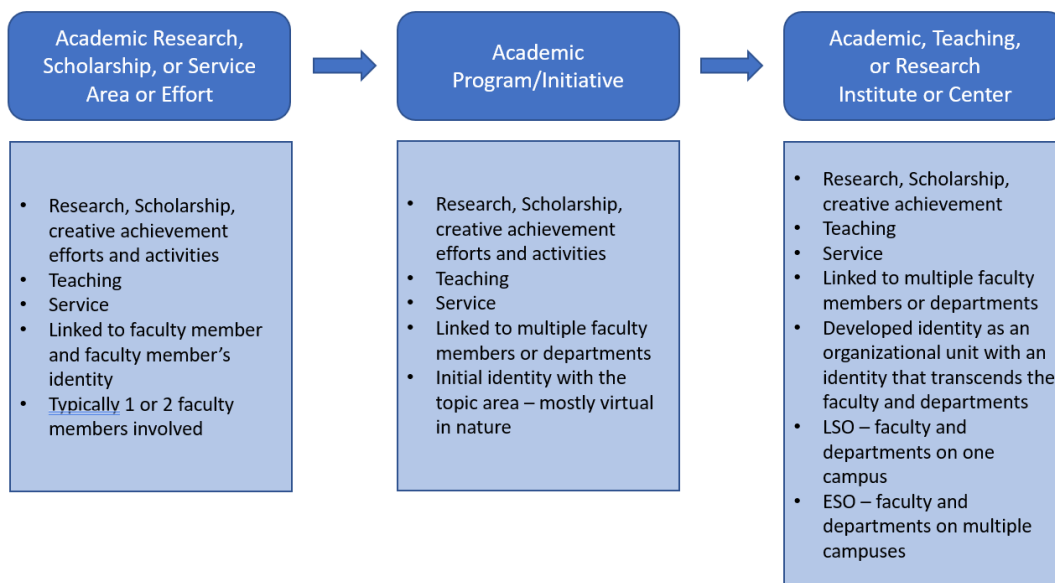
Academic Research, Scholarship, or Service Area or Effort

- Research, Scholarship, creative achievement efforts and activities
- Teaching
- Service
- Linked to faculty member and faculty member's identity
- Typically 1 or 2 faculty members involved

Academic Program/Initiative

- Research, Scholarship, creative achievement efforts and activities
- Teaching
- Service
- Linked to multiple faculty members or departments
- Initial identity with the topic area – mostly virtual in nature

Academic, Teaching, or Research Institute or Center

- Research, Scholarship, creative achievement
- Teaching
- Service
- Linked to multiple faculty members or departments
- Developed identity as an organizational unit with an identity that transcends the faculty and departments
- LSO – faculty and departments on one campus
- ESO – faculty and departments on multiple campuses